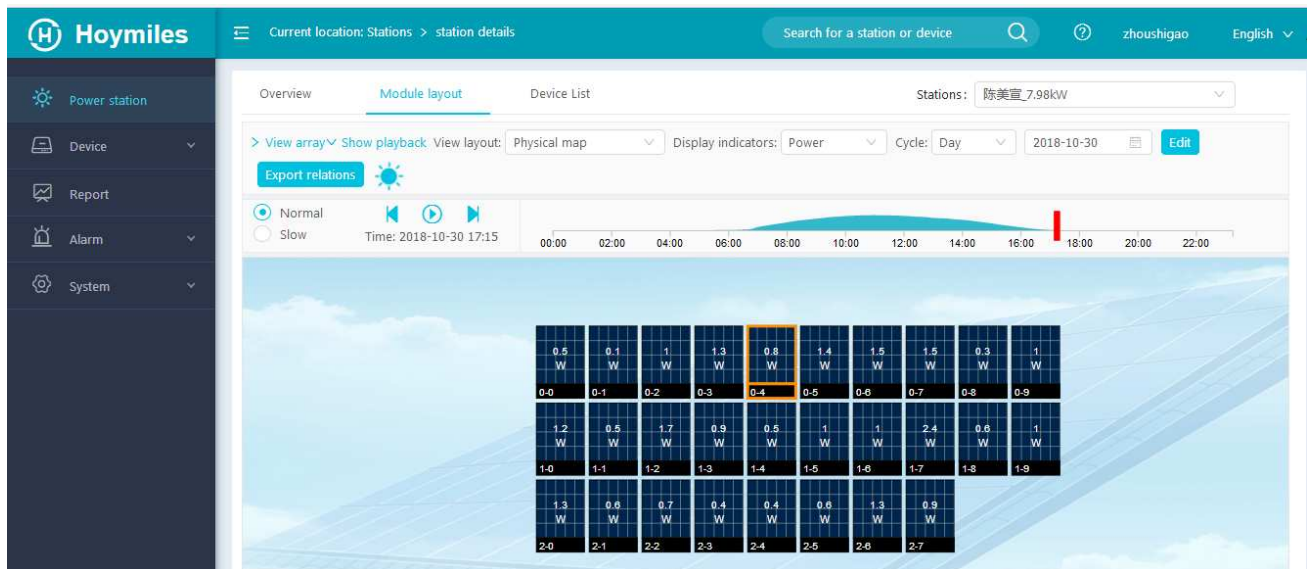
Hoymiles

Current location: Stations > station details

Search for a station or device

zhoushigao

English

Power station

Device

Report

Alarm

System

Overview

Module layout

Device List

Stations: 陈美宣_7.98kW

> View array ∨ Show playback View layout: Physical map Display indicators: Power Cycle: Day 2018-10-30 Edit

Export relations

Normal

Slow

Time: 2018-10-30 17:15

00:00 02:00 04:00 06:00 08:00 10:00 12:00 14:00 16:00 18:00 20:00 22:00

0.5 W 0-0
0.1 W 0-1
1 W 0-2
1.3 W 0-3
0.8 W 0-4
1.4 W 0-5
1.5 W 0-6
1.5 W 0-7
0.3 W 0-8
1 W 0-9

1.2 W 1-0
0.5 W 1-1
1.7 W 1-2
0.9 W 1-3
0.5 W 1-4
1 W 1-5
1 W 1-6
2.4 W 1-7
0.6 W 1-8
1 W 1-9

1.3 W 2-0
0.6 W 2-1
0.7 W 2-2
0.4 W 2-3
0.4 W 2-4
0.6 W 2-5
1.3 W 2-6
0.9 W 2-7